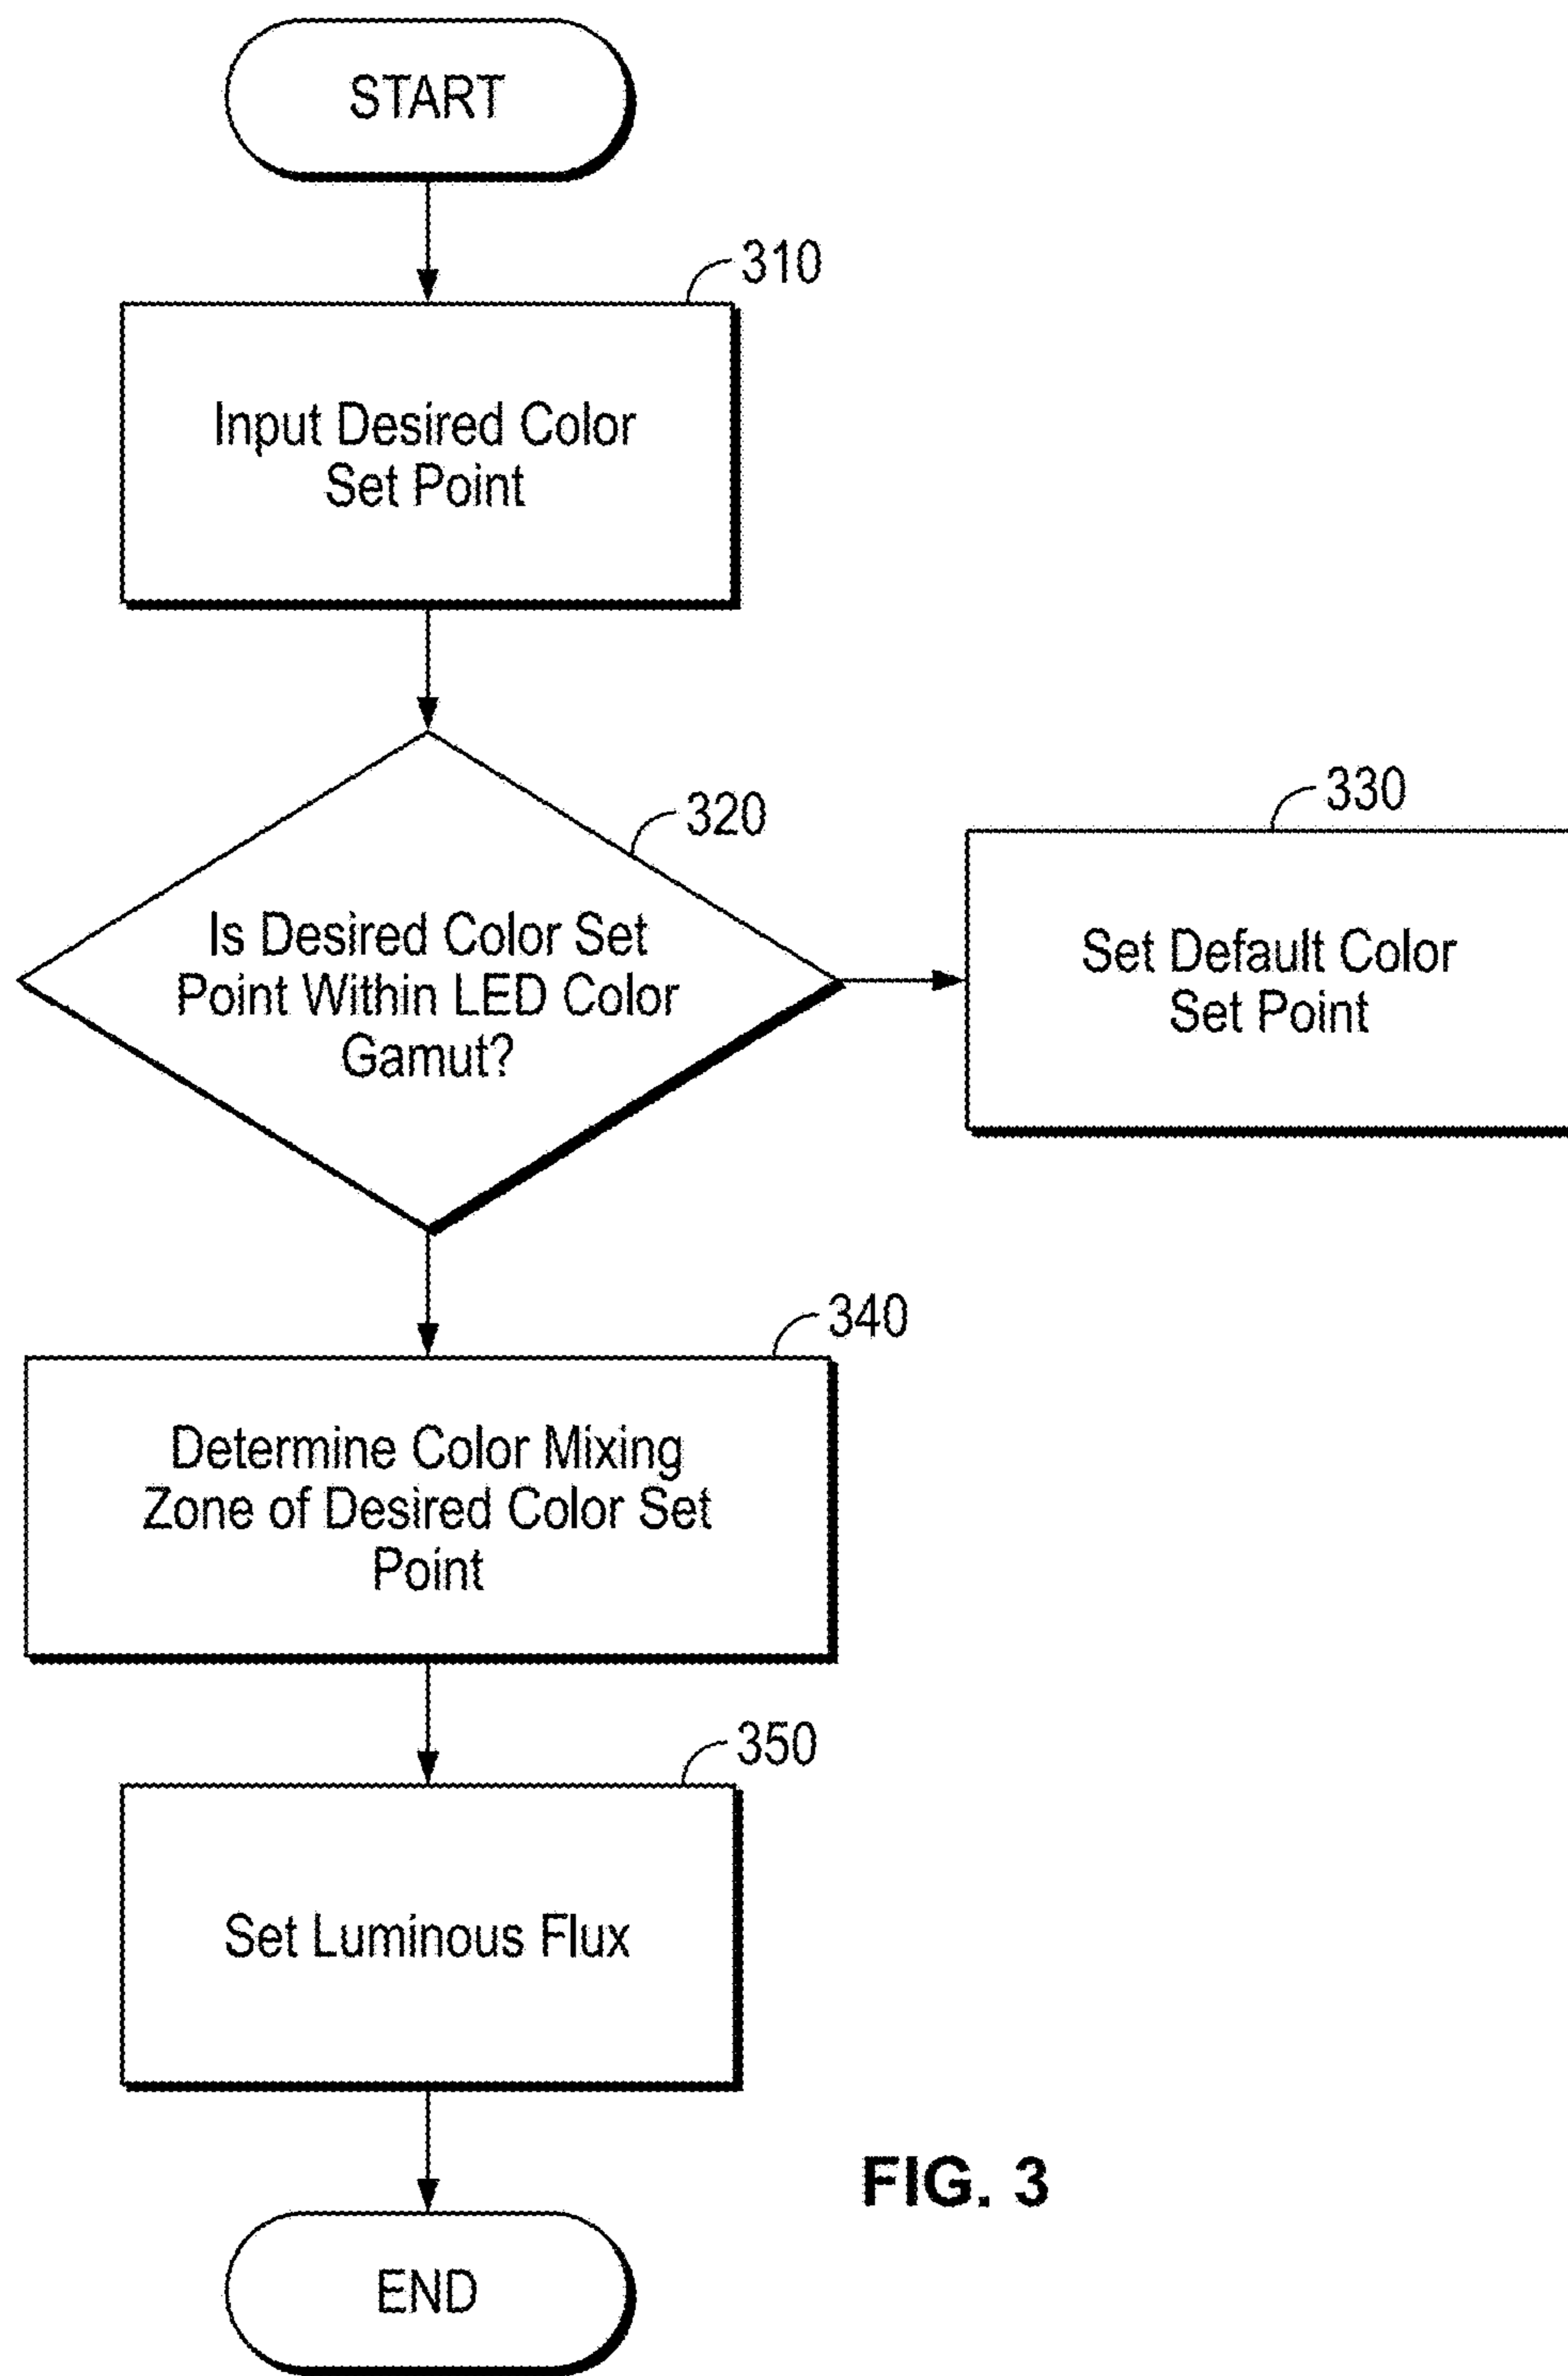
START

310

Input Desired Color Set Point

320

Is Desired Color Set Point Within LED Color Gamut?

330

Set Default Color Set Point

340

Determine Color Mixing Zone of Desired Color Set Point

350

Set Luminous Flux

FIG. 3

END